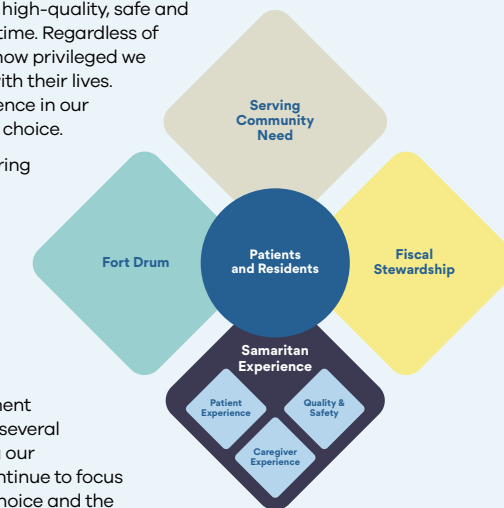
high-quality, safe and time. Regardless of how privileged we ith their lives. ence in our choice.

ring

Serving Community Need

Fort Drum

Patients and Residents

Fiscal Stewardship

Samaritan Experience

Patient Experience

Quality & Safety

Caregiver Experience

ment several our ntinue to focus hoice and the